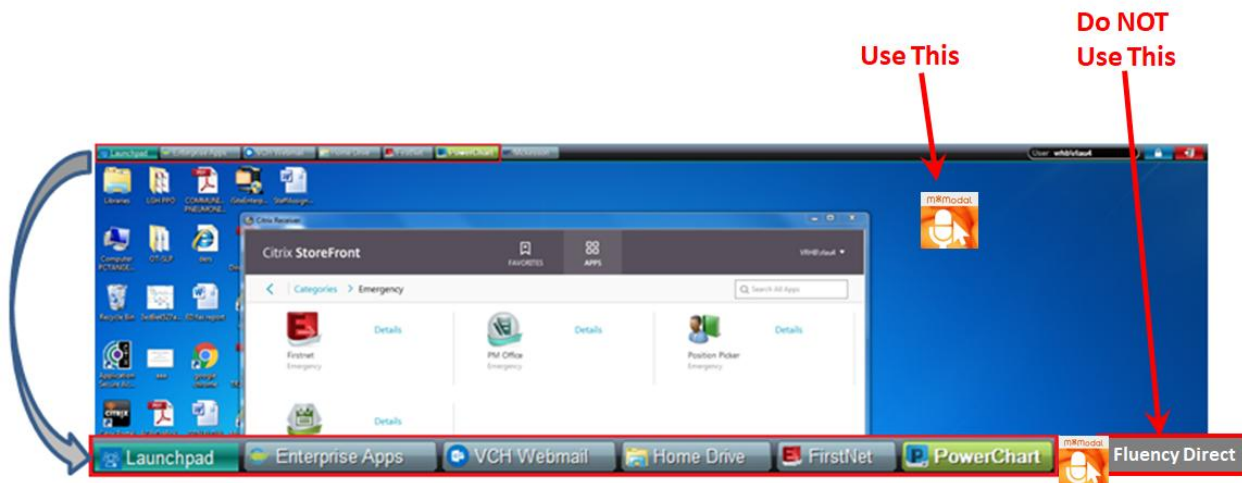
Use This

Do NOT Use This

Launchpad Enterprise Apps VCH Webmail Home Drive FirstNet PowerChart

User: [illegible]

Libraries LGH PPO COMMUNE... PNEUMONI... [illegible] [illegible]

Computer PCTANGE... OT-SLP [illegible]

Recycle Bin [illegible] ED fax report

Application Secure AC... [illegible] google chrome

Citrix Receiver

Citrix StoreFront

FAVORITES APPS

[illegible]

Categories > Emergency

Search All Apps

Firstnet Emergency Details

PM Office Emergency Details

Position Picker Emergency Details

Details

M*Modal

Launchpad Enterprise Apps VCH Webmail Home Drive FirstNet PowerChart

M*Modal Fluency Direct